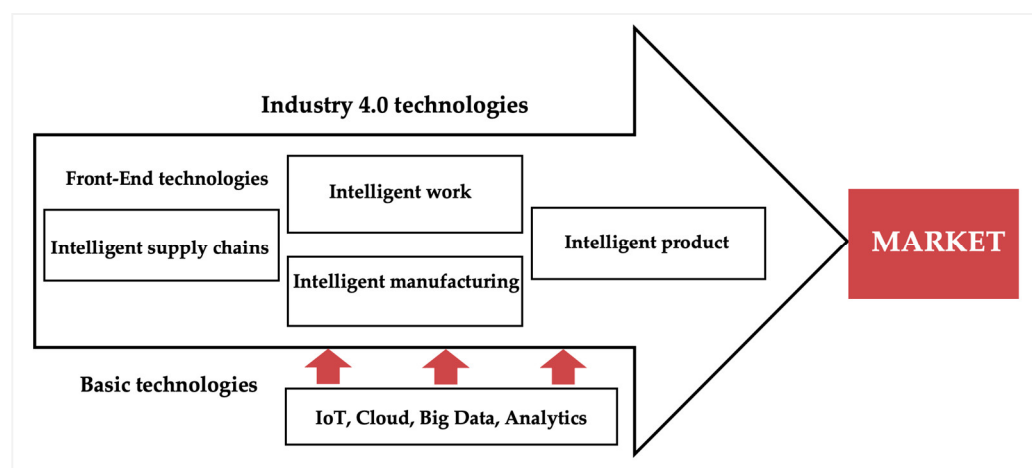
Industry 4.0 technologies

Front-End technologies

Intelligent work

Intelligent supply chains

Intelligent manufacturing

Intelligent product

MARKET

Basic technologies

IoT, Cloud, Big Data, Analytics